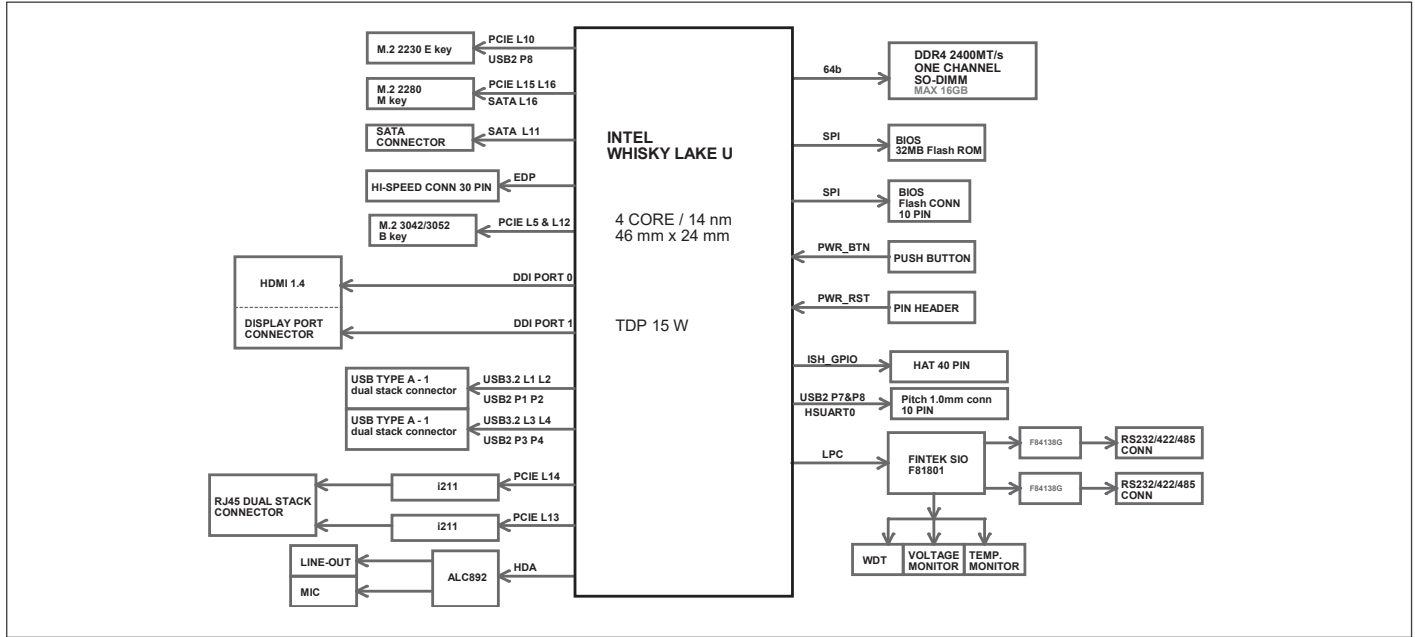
INTEL
WHISKY LAKE U

4 CORE / 14 nm
46 mm x 24 mm

TDP 15 W

M.2 2230 E key
PCIE L10
USB2 P8

M.2 2280
M key
PCIE L15 L16
SATA L16

SATA
CONNECTOR
SATA L11

HI-SPEED CONN 30 PIN
EDP

M.2 3042/3052
B key
PCIE L5 & L12

HDMI 1.4
DDI PORT 0

DISPLAY PORT
CONNECTOR
DDI PORT 1

USB TYPE A - 1
dual stack connector
USB3.2 L1 L2
USB2 P1 P2

USB TYPE A - 1
dual stack connector
USB3.2 L3 L4
USB2 P3 P4

RJ45 DUAL STACK
CONNECTOR
i211
PCIE L14
i211
PCIE L13

LINE-OUT
MIC
ALC892
HDA

64b
DDR4 2400MT/s
ONE CHANNEL
SO-DIMM
MAX 16GB

SPI
BIOS
32MB Flash ROM

SPI
BIOS
Flash CONN
10 PIN

PWR_BTN
PUSH BUTTON

PWR_RST
PIN HEADER

ISH_GPIO
HAT 40 PIN

USB2 P7&P8
HSUART0
Pitch 1.0mm conn
10 PIN

LPC
FINTEK SIO
F81801

F84138G
RS232/422/485
CONN

F84138G
RS232/422/485
CONN

WDT
VOLTAGE
MONITOR
TEMP.
MONITOR